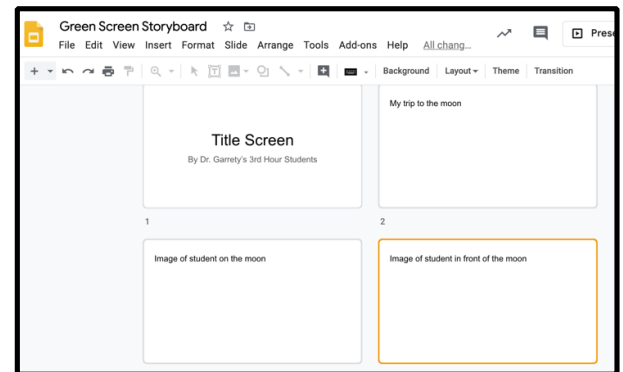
Green Screen Storyboard

File Edit View Insert Format Slide Arrange Tools Add-ons Help All chang...

Pres

Background Layout Theme Transition

Title Screen

By Dr. Garrety's 3rd Hour Students

My trip to the moon

1

2

Image of student on the moon

Image of student in front of the moon